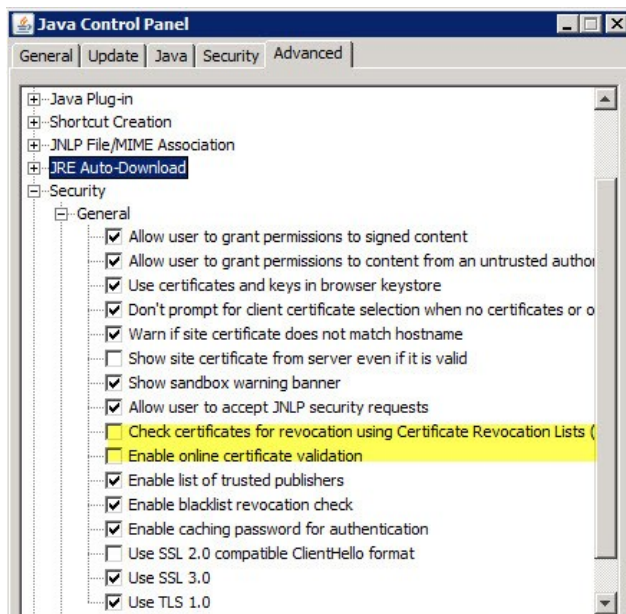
Java Control Panel

General | Update | Java | Security | Advanced

Java Plug-in
Shortcut Creation
JNLP File/MIME Association
JRE Auto-Download
Security
General
Allow user to grant permissions to signed content
Allow user to grant permissions to content from an untrusted author
Use certificates and keys in browser keystore
Don't prompt for client certificate selection when no certificates or o
Warn if site certificate does not match hostname
Show site certificate from server even if it is valid
Show sandbox warning banner
Allow user to accept JNLP security requests
Check certificates for revocation using Certificate Revocation Lists (
Enable online certificate validation
Enable list of trusted publishers
Enable blacklist revocation check
Enable caching password for authentication
Use SSL 2.0 compatible ClientHello format
Use SSL 3.0
Use TLS 1.0